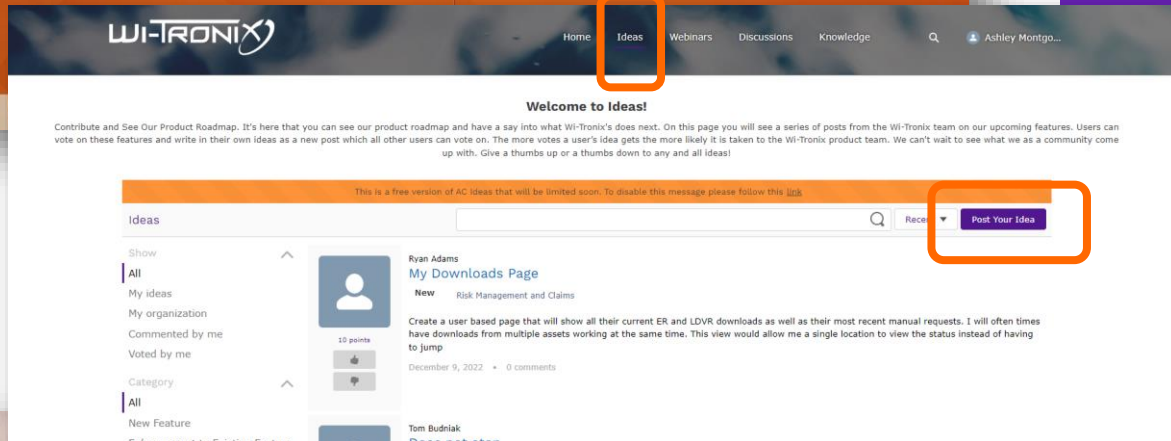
WI-TRONIX

Home Ideas Webinars Discussions Knowledge

Ashley Montgo...

Welcome to Ideas!

Contribute and See Our Product Roadmap. It's here that you can see our product roadmap and have a say into what Wi-Tronix's does next. On this page you will see a series of posts from the Wi-Tronix team on our upcoming features. Users can vote on these features and write in their own ideas as a new post which all other users can vote on. The more votes a user's idea gets the more likely it is taken to the Wi-Tronix product team. We can't wait to see what we as a community come up with. Give a thumbs up or a thumbs down to any and all ideas!

This is a free version of AC Ideas that will be limited soon. To disable this message please follow this link

Ideas

Recer

Post Your Idea

Show

All

My ideas

My organization

Commented by me

Voted by me

Category

All

New Feature

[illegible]

Ryan Adams

My Downloads Page

New Risk Management and Claims

10 points

Create a user based page that will show all their current ER and LDVR downloads as well as their most recent manual requests. I will often times have downloads from multiple assets working at the same time. This view would allow me a single location to view the status instead of having to jump

December 9, 2022 · 0 comments

Tom Budniak

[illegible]